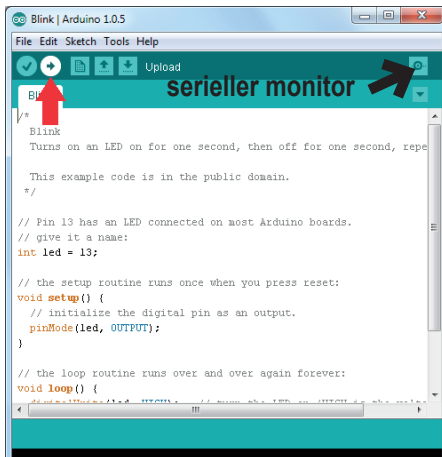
Blink | Arduino 1.0.5

File Edit Sketch Tools Help

Upload

serieller monitor

Blin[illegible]

/*
Blink
Turns on an LED on for one second, then off for one second, repe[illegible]

This example code is in the public domain.
*/

// Pin 13 has an LED connected on most Arduino boards.
// give it a name:
int led = 13;

// the setup routine runs once when you press reset:
void setup() {
// initialize the digital pin as an output.
pinMode(led, OUTPUT);
}

// the loop routine runs over and over again forever:
void loop() {
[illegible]